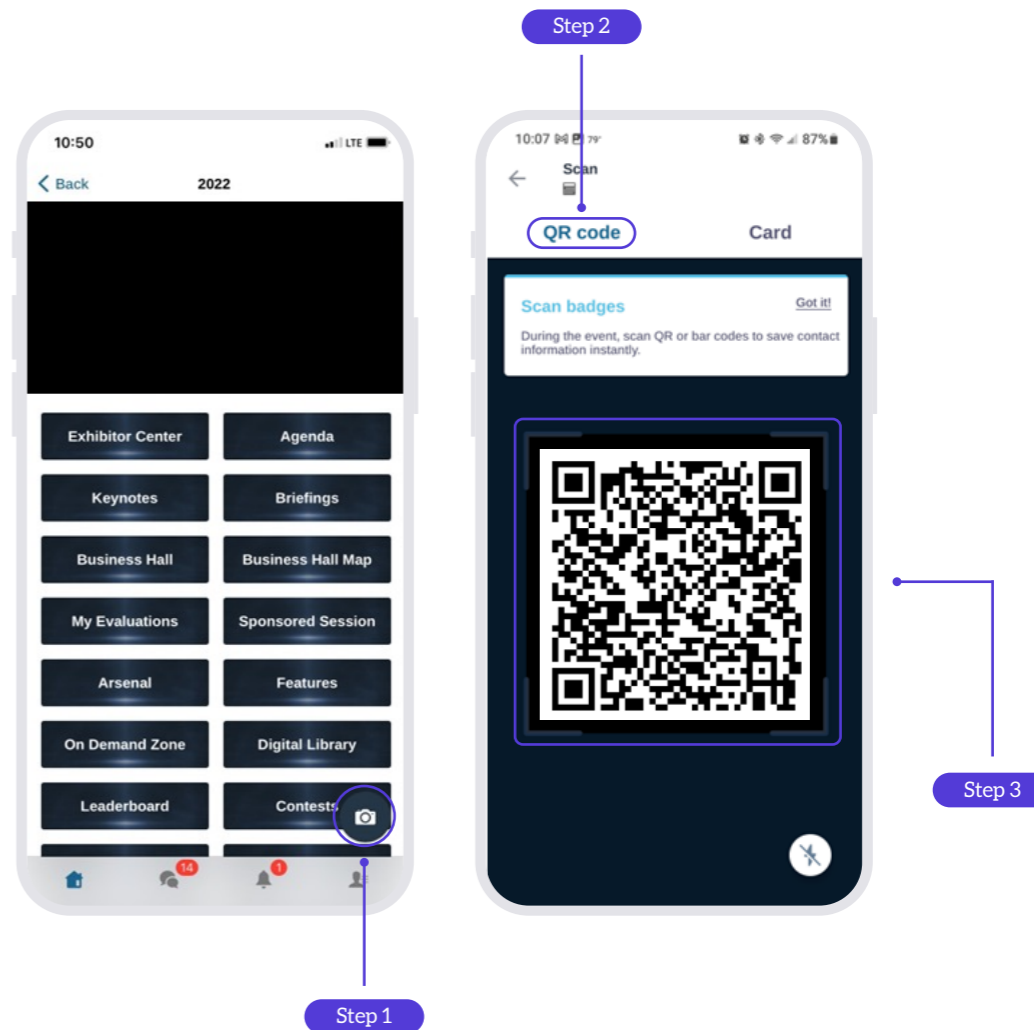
Step 2

10:50
LTE
Back
2022
Exhibitor Center
Agenda
Keynotes
Briefings
Business Hall
Business Hall Map
My Evaluations
Sponsored Session
Arsenal
Features
On Demand Zone
Digital Library
Leaderboard
Contests
14
1

10:07 79°
87%
Scan
QR code
Card
Scan badges
Got it!
During the event, scan QR or bar codes to save contact information instantly.

Step 3

Step 1